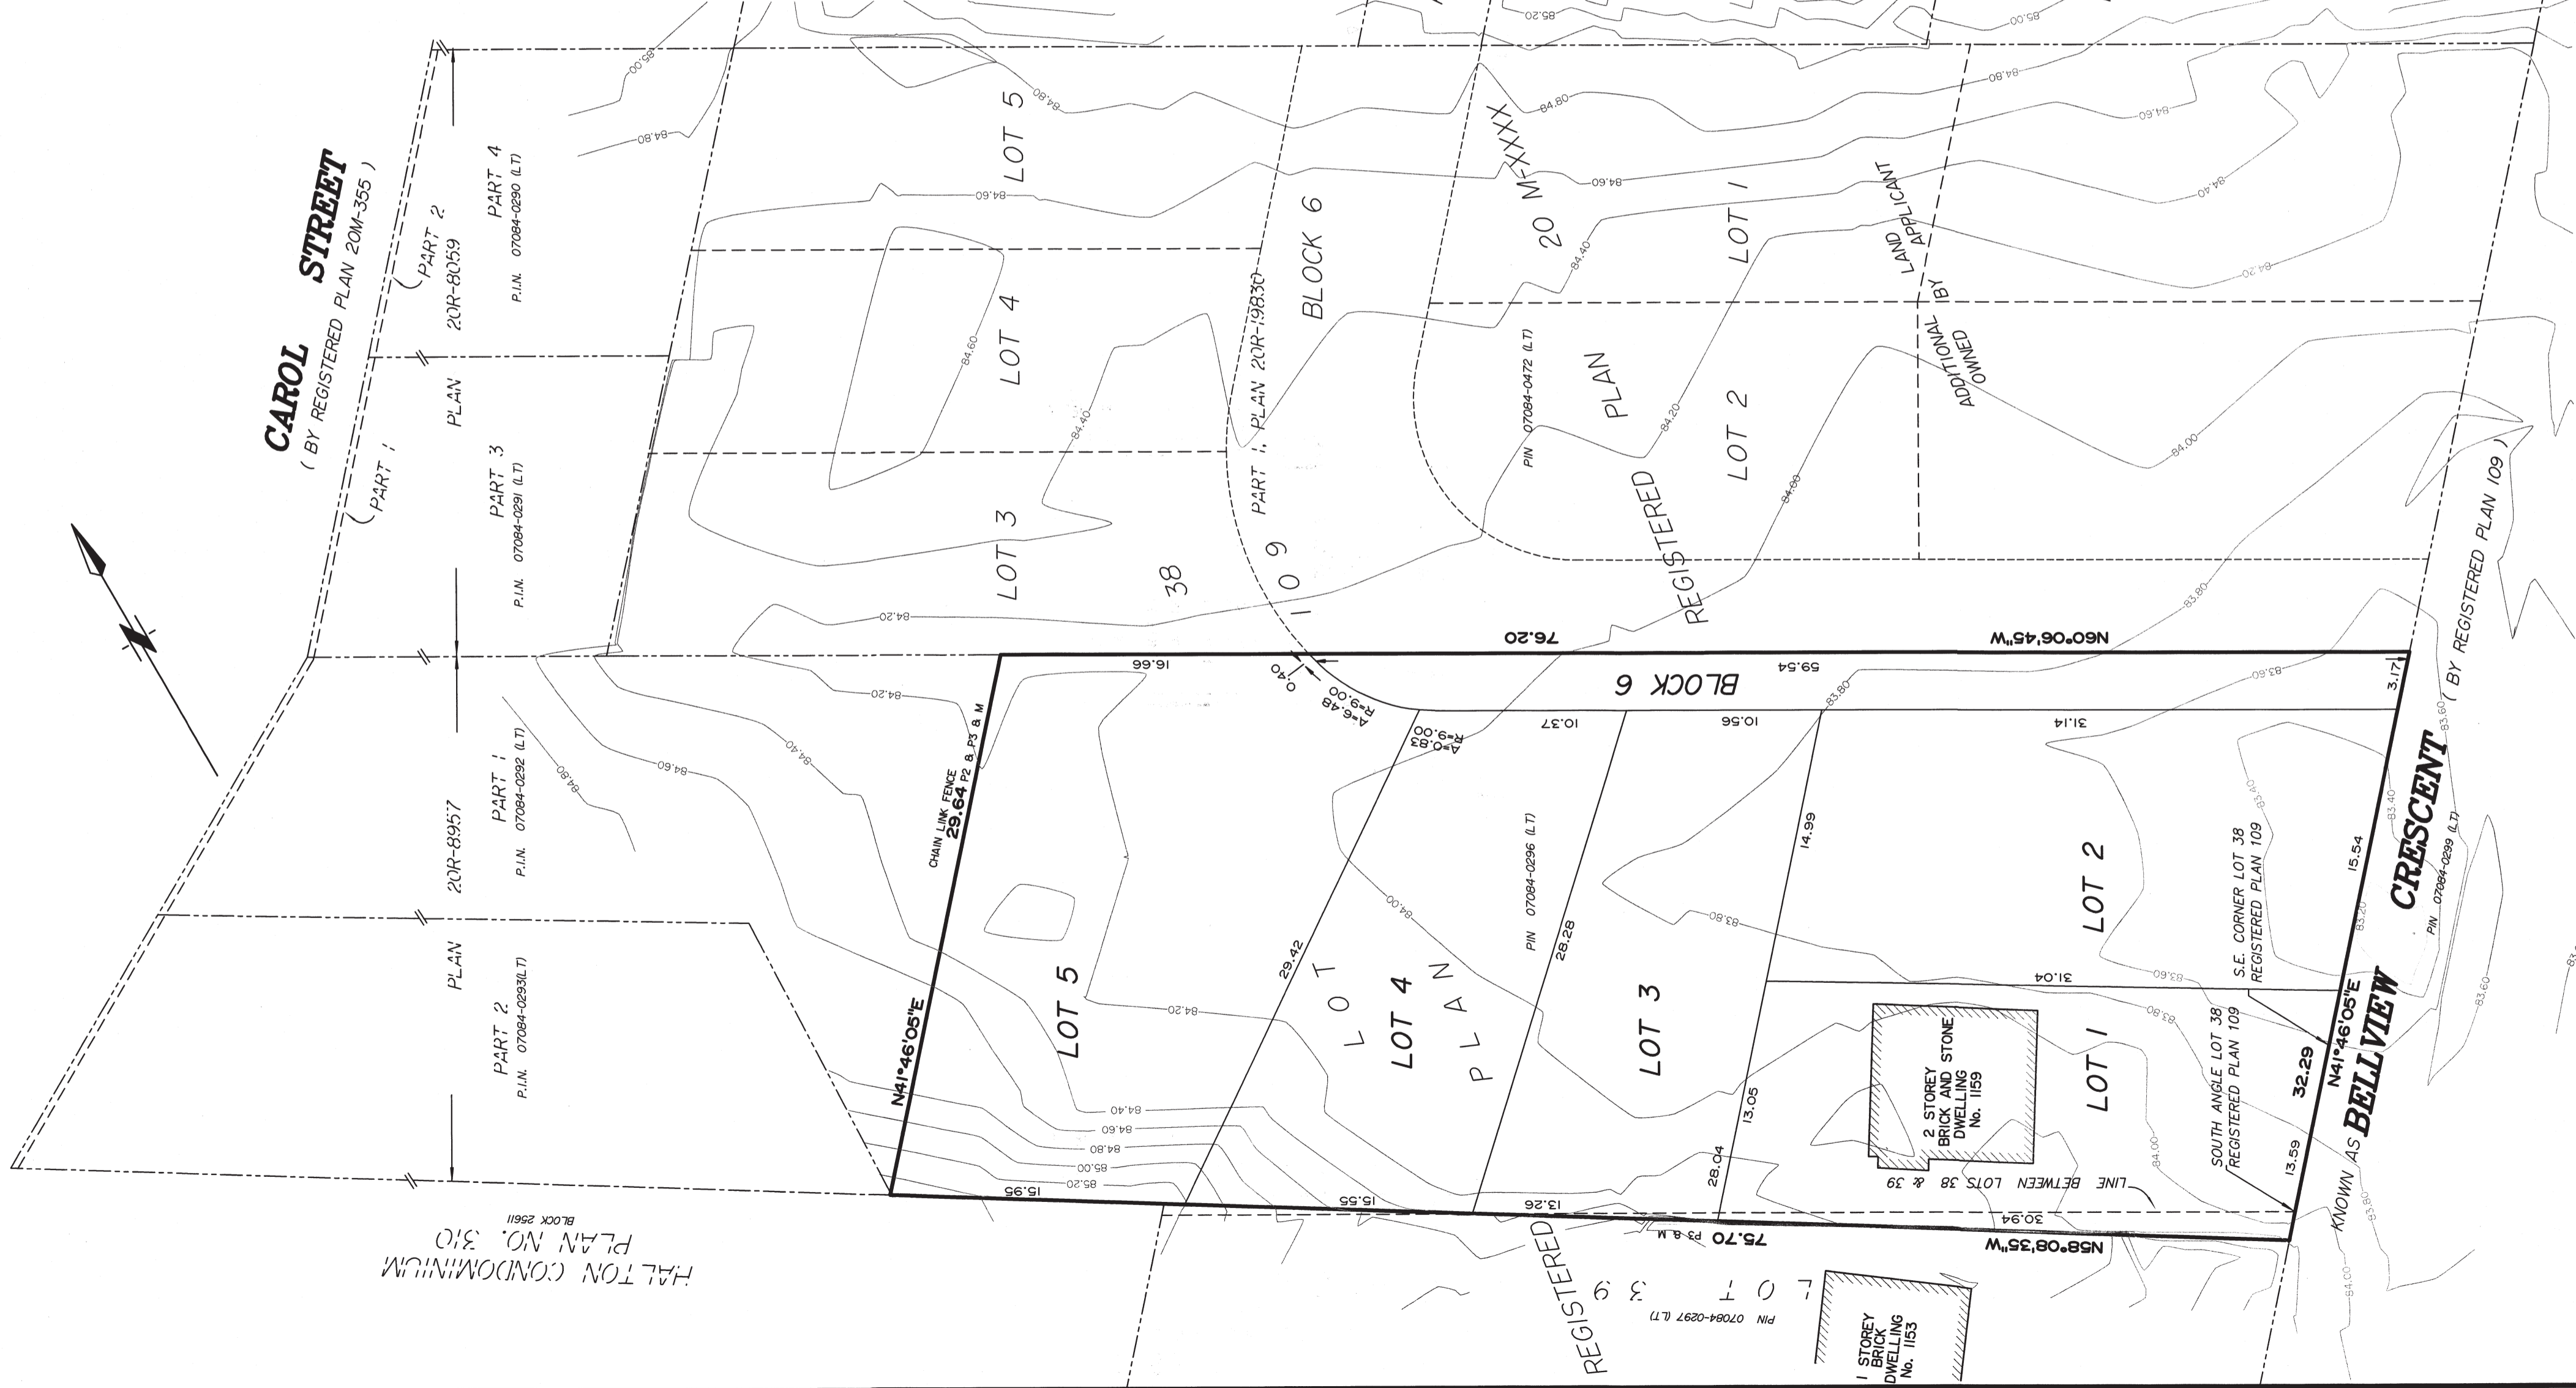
CAROL STREET
( BY REGISTERED PLAN 20M-355 )

PART 2
20R-8059
PART 4
P.I.N. 07084-0290 (LT)

PART 1
PLAN
PART 3
P.I.N. 07084-0291 (LT)

20R-8957
PART 1
P.I.N. 07084-0292 (LT)

PLAN
PART 2
P.I.N. 07084-0293(LT)

HALTON CONDOMINIUM
PLAN NO. 310
BLOCK 25611

LOT 5
LOT 4
LOT 3
38
1 0 9
PART 1, PLAN 20R-19830
BLOCK 6
20 M-XXXX
LOT 1
LOT 2
PIN 07084-0472 (LT)
PLAN
REGISTERED
LAND OWNED BY APPLICANT
ADDITIONAL

N60°06'45"W
76.20
16.66
59.54
3.17
BLOCK 6
0.40
A=6.48
R=9.00
A=0.83
R=9.00
10.37
10.56
31.14

CHAIN LINK FENCE
29.64 P2 & P3 & M
N41°46'05"E

LOT 5
29.42
L O T
LOT 4
P L A N
PIN 07084-0296 (LT)
28.28
LOT 3
14.99
13.05
28.04
LOT 2
31.04
LOT 1
2 STOREY BRICK AND STONE DWELLING No. 1159
S.E. CORNER LOT 38 REGISTERED PLAN 109
SOUTH ANGLE LOT 38 REGISTERED PLAN 109
15.54
32.29
13.59
N41°46'05"E
LINE BETWEEN LOTS 38 & 39

15.95
15.55
13.26
30.94
N58°08'35"W
75.70 P3 & M

CRESCENT
( BY REGISTERED PLAN 109 )
PIN 07084-0299 (LT)
KNOWN AS BELLVIEW

REGISTERED
L O T 3 9
PIN 07084-0297 (LT)
1 STOREY BRICK DWELLING No. 1153

85.20
85.00
84.80
84.60
84.40
84.20
84.00
83.80
83.60
83.40